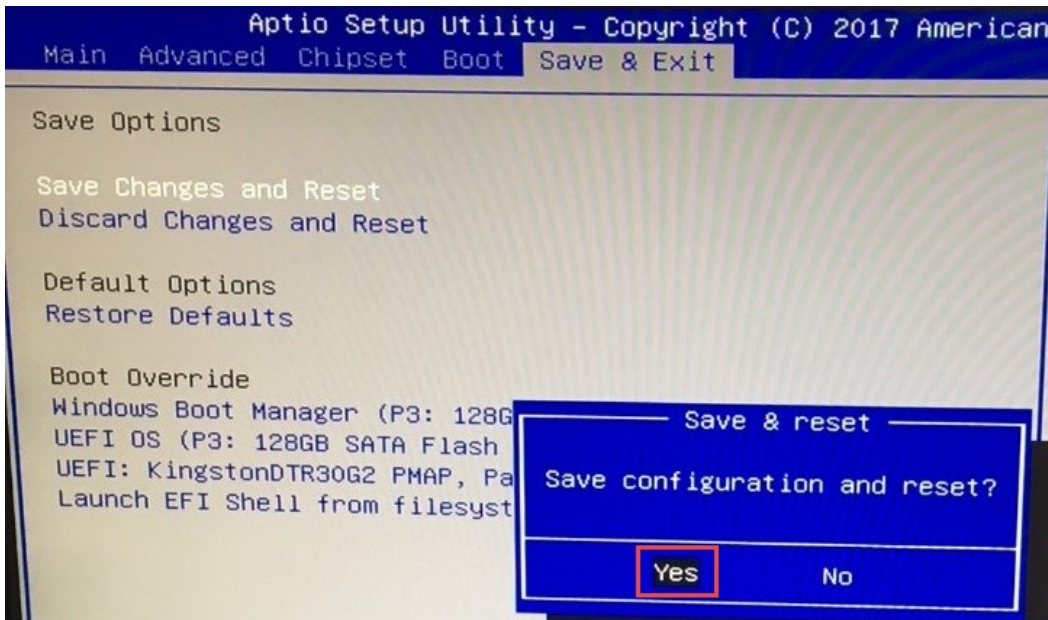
Aptio Setup Utility – Copyright (C) 2017 American
Main Advanced Chipset Boot Save & Exit

Save Options

Save Changes and Reset
Discard Changes and Reset

Default Options
Restore Defaults

Boot Override
Windows Boot Manager (P3: 128G
UEFI OS (P3: 128GB SATA Flash
UEFI: KingstonDTR30G2 PMAP, Pa
Launch EFI Shell from filesyst

Save & reset

Save configuration and reset?

Yes No